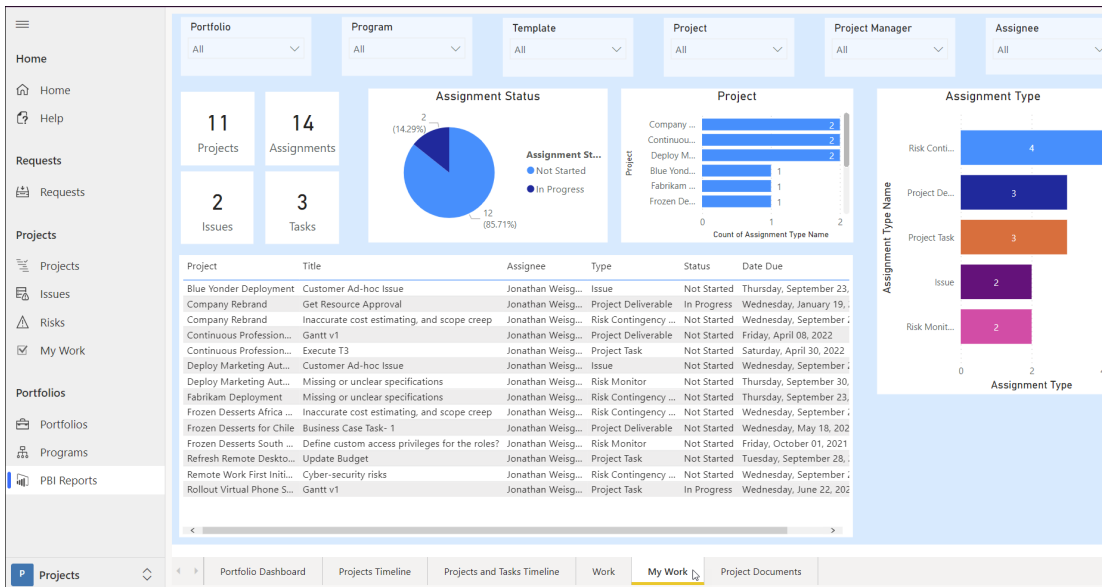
Home

Home

Help

Requests

Requests

Projects

Projects

Issues

Risks

My Work

Portfolios

Portfolios

Programs

PBI Reports

P Projects

Portfolio
All

Program
All

Template
All

Project
All

Project Manager
All

Assignee
All

11
Projects

14
Assignments

2
Issues

3
Tasks

Assignment Status

2 (14.29%)

12 (85.71%)

Assignment St...
Not Started
In Progress

Project

Project

Company ... 2
Continuou... 2
Deploy M... 2
Blue Yond... 1
Fabrikam ... 1
Frozen De... 1

0 1 2
Count of Assignment Type Name

Assignment Type

Assignment Type Name

Risk Conti... 4
Project De... 3
Project Task 3
Issue 2
Risk Monit... 2

0 2
Assignment Type

| Project | Title | Assignee | Type | Status | Date Due |
|---|---|---|---|---|---|
| Blue Yonder Deployment | Customer Ad-hoc Issue | Jonathan Weisg... | Issue | Not Started | Thursday, September 23, |
| Company Rebrand | Get Resource Approval | Jonathan Weisg... | Project Deliverable | In Progress | Wednesday, January 19, |
| Company Rebrand | Inaccurate cost estimating, and scope creep | Jonathan Weisg... | Risk Contingency ... | Not Started | Wednesday, September 2 |
| Continuous Professio... | Gantt v1 | Jonathan Weisg... | Project Deliverable | Not Started | Friday, April 08, 2022 |
| Continuous Professio... | Execute T3 | Jonathan Weisg... | Project Task | Not Started | Saturday, April 30, 2022 |
| Deploy Marketing Aut... | Customer Ad-hoc Issue | Jonathan Weisg... | Issue | Not Started | Wednesday, September 2 |
| Deploy Marketing Aut... | Missing or unclear specifications | Jonathan Weisg... | Risk Monitor | Not Started | Thursday, September 30, |
| Fabrikam Deployment | Missing or unclear specifications | Jonathan Weisg... | Risk Contingency ... | Not Started | Thursday, September 23, |
| Frozen Desserts Africa ... | Inaccurate cost estimating, and scope creep | Jonathan Weisg... | Risk Contingency ... | Not Started | Wednesday, September 2 |
| Frozen Desserts for Chile | Business Case Task- 1 | Jonathan Weisg... | Project Deliverable | Not Started | Wednesday, May 18, 202 |
| Frozen Desserts South ... | Define custom access privileges for the roles? | Jonathan Weisg... | Risk Monitor | Not Started | Friday, October 01, 2021 |
| Refresh Remote Deskto... | Update Budget | Jonathan Weisg... | Project Task | Not Started | Tuesday, September 28, |
| Remote Work First Initi... | Cyber-security risks | Jonathan Weisg... | Risk Contingency ... | Not Started | Wednesday, September 2 |
| Rollout Virtual Phone S... | Gantt v1 | Jonathan Weisg... | Project Task | In Progress | Wednesday, June 22, 202 |

Portfolio Dashboard | Projects Timeline | Projects and Tasks Timeline | Work | My Work | Project Documents